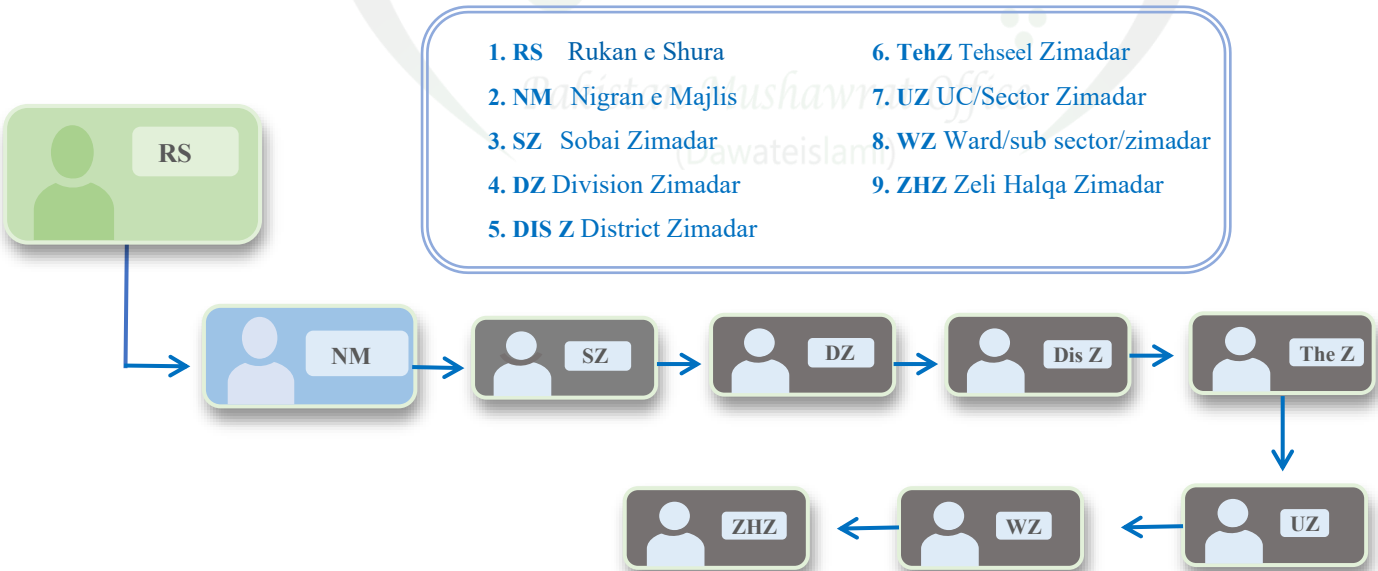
1. RS Rukan e Shura
2. NM Nigran e Majlis
3. SZ Sobai Zimadar
4. DZ Division Zimadar
5. DIS Z District Zimadar
6. TehZ Tehseel Zimadar
7. UZ UC/Sector Zimadar
8. WZ Ward/sub sector/zimadar
9. ZHZ Zeli Halqa Zimadar

Pakistan Mushawrat Office (Dawateislami)

RS

NM

SZ

DZ

Dis Z

The Z

UZ

WZ

ZHZ